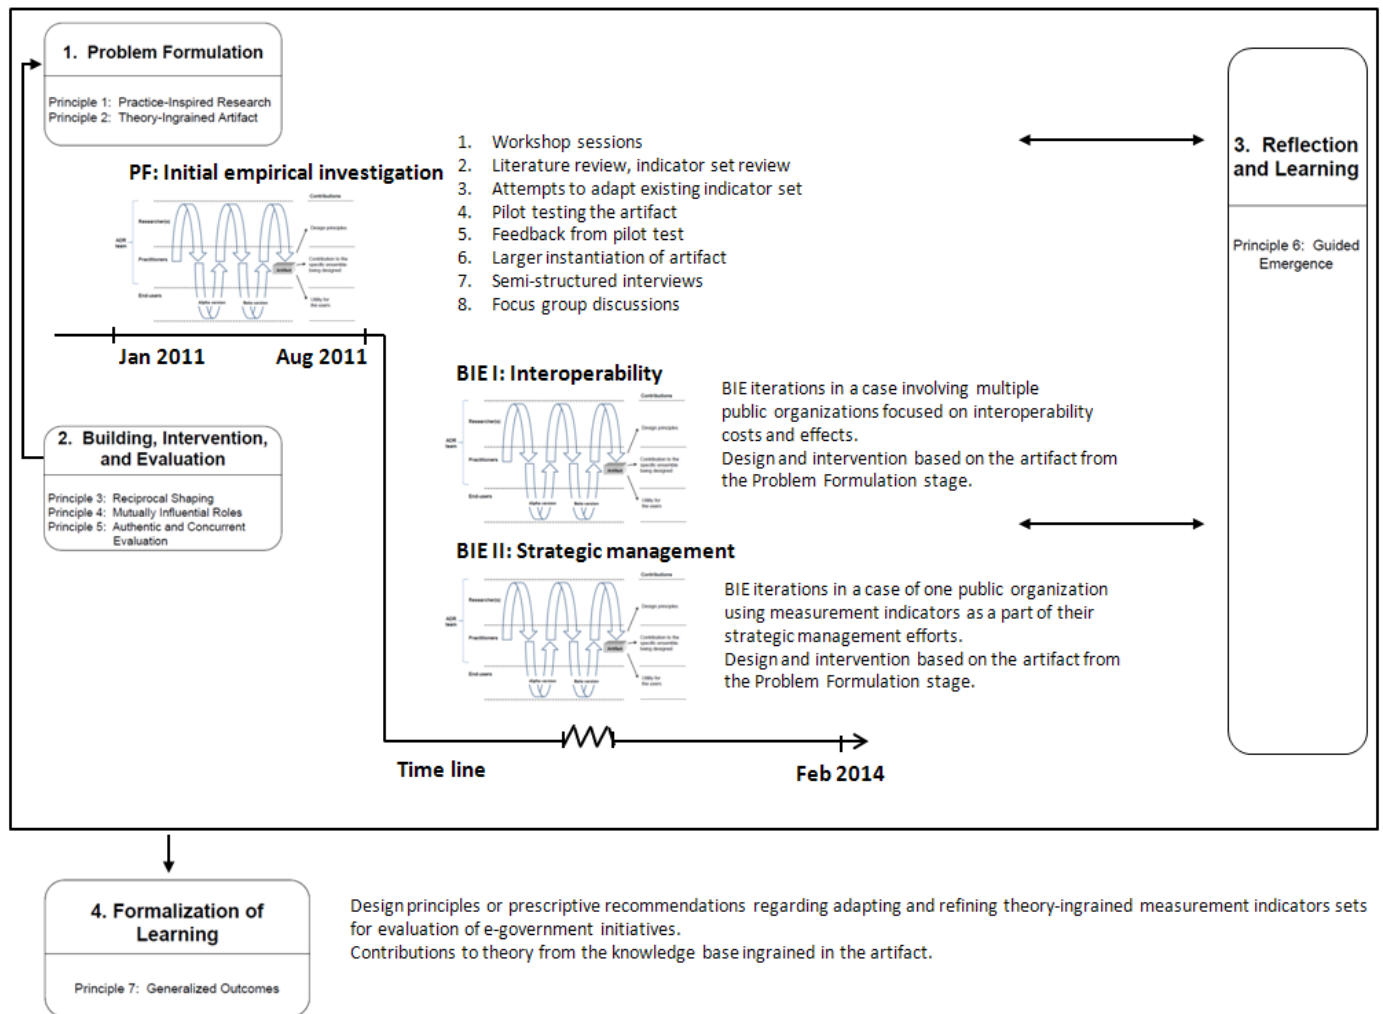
1. Problem Formulation

Principle 1: Practice-Inspired Research
Principle 2: Theory-Ingrained Artifact

PF: Initial empirical investigation

1. Workshop sessions
2. Literature review, indicator set review
3. Attempts to adapt existing indicator set
4. Pilot testing the artifact
5. Feedback from pilot test
6. Larger instantiation of artifact
7. Semi-structured interviews
8. Focus group discussions

3. Reflection and Learning

Principle 6: Guided Emergence

Jan 2011

Aug 2011

BIE I: Interoperability

BIE iterations in a case involving multiple public organizations focused on interoperability costs and effects.
Design and intervention based on the artifact from the Problem Formulation stage.

2. Building, Intervention, and Evaluation

Principle 3: Reciprocal Shaping
Principle 4: Mutually Influential Roles
Principle 5: Authentic and Concurrent Evaluation

BIE II: Strategic management

BIE iterations in a case of one public organization using measurement indicators as a part of their strategic management efforts.
Design and intervention based on the artifact from the Problem Formulation stage.

Time line

Feb 2014

4. Formalization of Learning

Principle 7: Generalized Outcomes

Design principles or prescriptive recommendations regarding adapting and refining theory-ingrained measurement indicators sets for evaluation of e-government initiatives.
Contributions to theory from the knowledge base ingrained in the artifact.